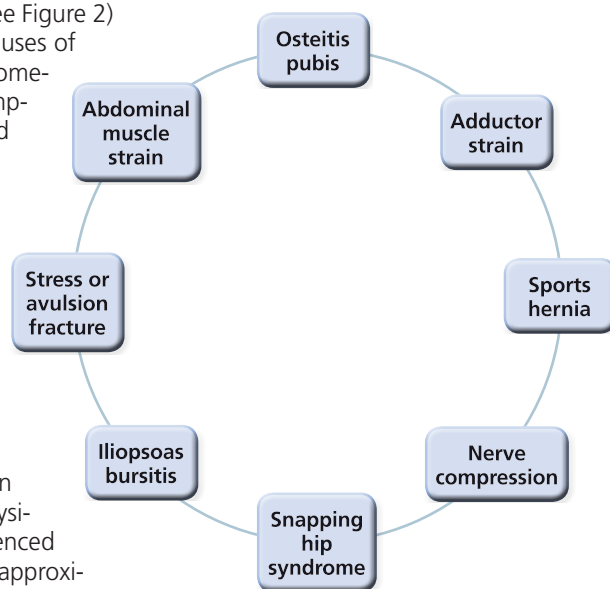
ee Figure 2)
uses of
ome-
mp-
d

n
ysi-
enced
approxi-

Osteitis pubis

Adductor strain

Sports hernia

Nerve compression

Snapping hip syndrome

Iliopsoas bursitis

Stress or avulsion fracture

Abdominal muscle strain